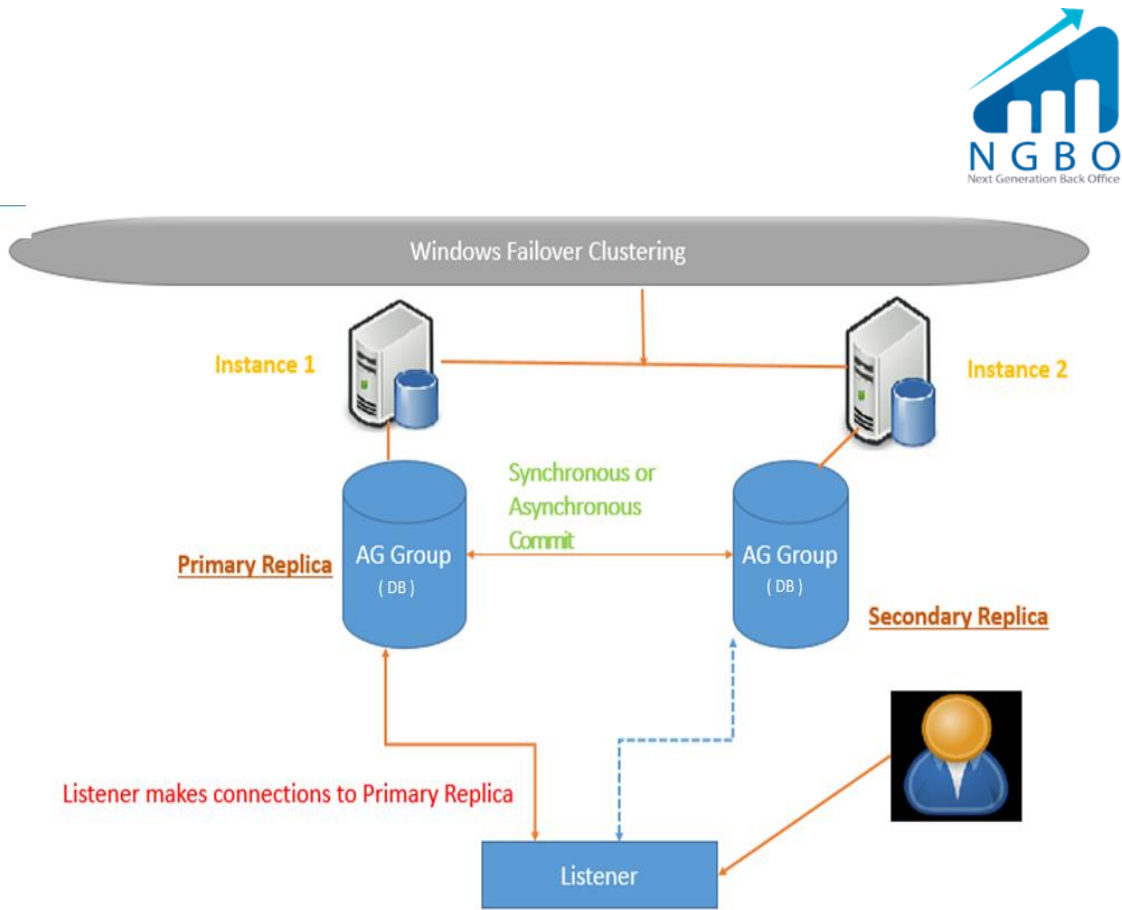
NGBO
Next Generation Back Office

Windows Failover Clustering

Instance 1

Instance 2

Synchronous or Asynchronous Commit

AG Group
( DB )

Primary Replica

AG Group
( DB )

Secondary Replica

Listener makes connections to Primary Replica

Listener